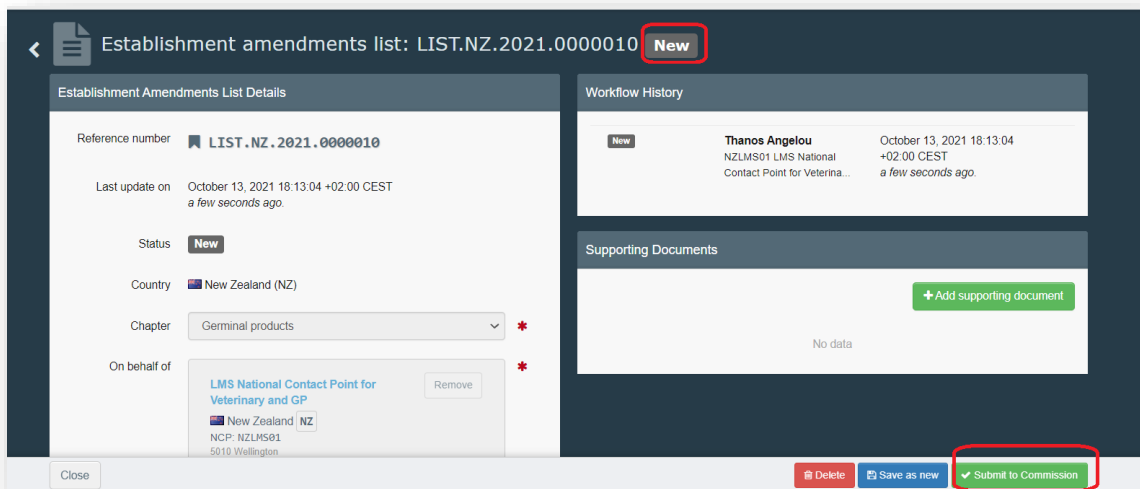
Establishment amendments list: LIST.NZ.2021.0000010 New

Establishment Amendments List Details

Reference number LIST.NZ.2021.0000010

Last update on October 13, 2021 18:13:04 +02:00 CEST
a few seconds ago.

Status New

Country New Zealand (NZ)

Chapter Germinal products *

On behalf of *
LMS National Contact Point for Veterinary and GP
Remove
New Zealand NZ
NCP: NZLMS01
5010 Wellington

Workflow History

New Thanos Angelou
NZLMS01 LMS National Contact Point for Veterina...
October 13, 2021 18:13:04 +02:00 CEST
a few seconds ago.

Supporting Documents

+ Add supporting document

No data

Close

Delete Save as new Submit to Commission